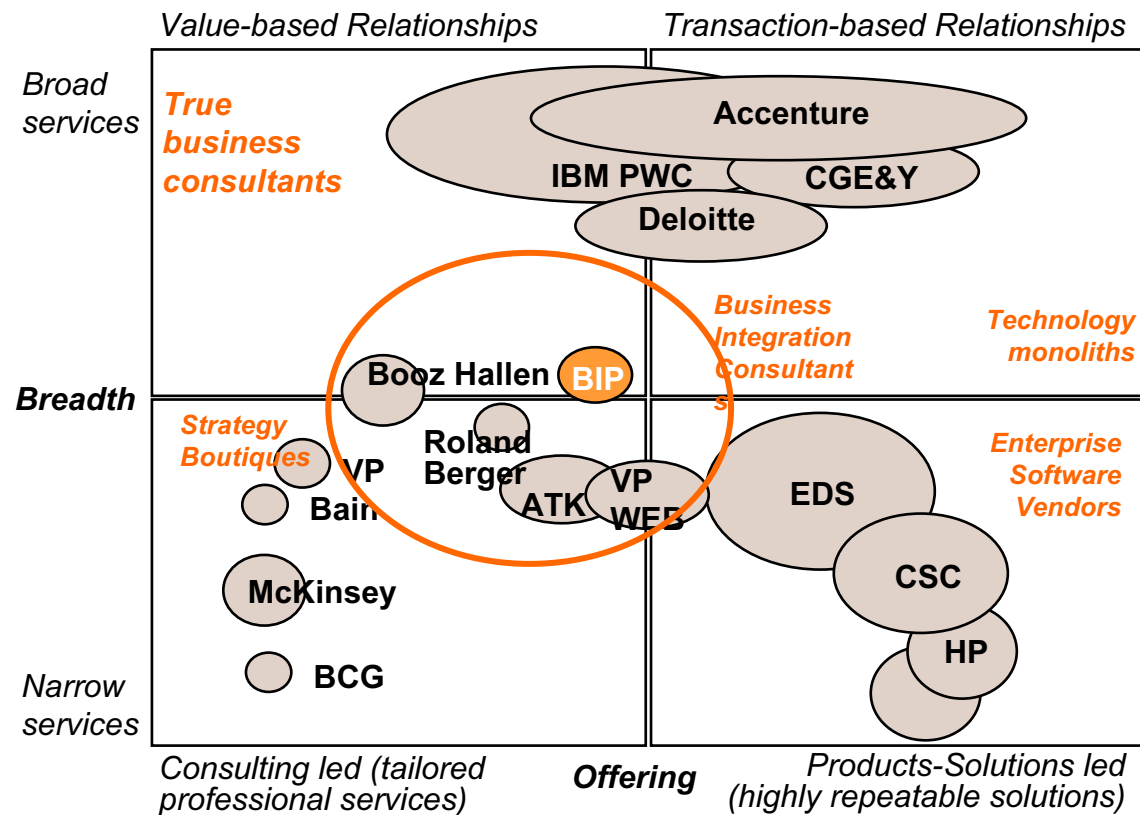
Value-based Relationships

Transaction-based Relationships

Broad services

True business consultants

Accenture

IBM PWC

CGE&Y

Deloitte

Business Integration Consultant s

Technology monoliths

Breadth

Booz Hallen

BIP

Strategy Boutiques

Roland Berger

VP

Bain

ATK

VP WEB

Enterprise Software Vendors

EDS

CSC

McKinsey

HP

BCG

Narrow services

Consulting led (tailored professional services)

Offering

Products-Solutions led (highly repeatable solutions)